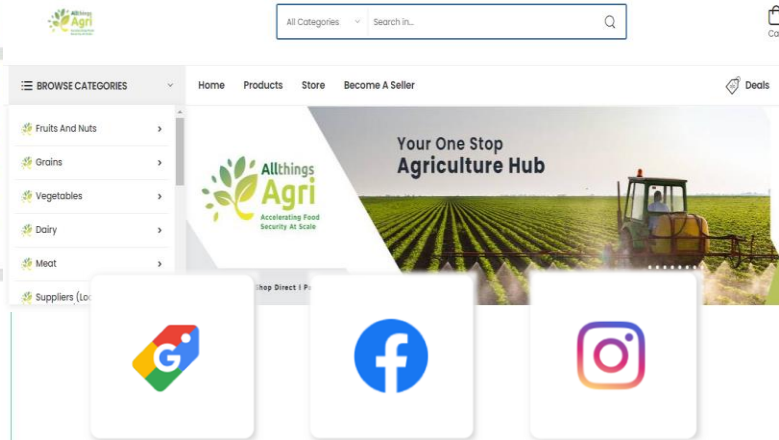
Allthings Agri

All Categories
Search in...

Ca

BROWSE CATEGORIES

Home Products Store Become A Seller

Deals

Fruits And Nuts
Grains
Vegetables
Dairy
Meat
Suppliers (Lo

Allthings Agri
Accelerating Food Security At Scale

Your One Stop
Agriculture Hub

Shop Direct | P